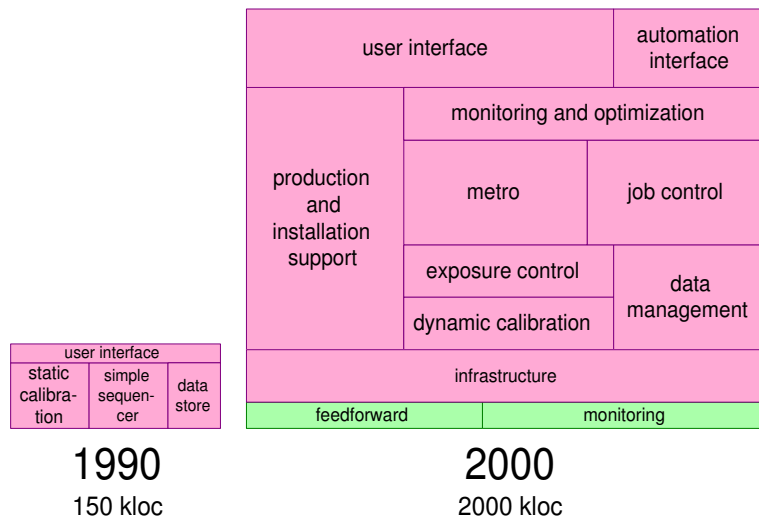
user interface

static calibration

simple sequencer

data store

1990

150 kloc

user interface

automation interface

monitoring and optimization

production and installation support

metro

job control

exposure control

data management

dynamic calibration

infrastructure

feedforward

monitoring

2000

2000 kloc